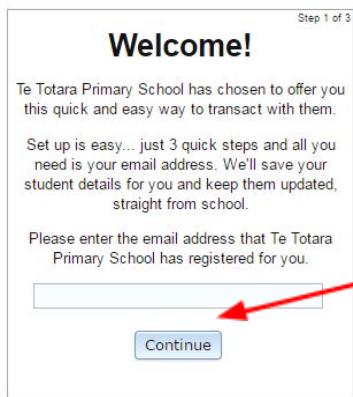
Step 1 of 3

Welcome!

Te Totara Primary School has chosen to offer you this quick and easy way to transact with them.

Set up is easy... just 3 quick steps and all you need is your email address. We'll save your student details for you and keep them updated, straight from school.

Please enter the email address that Te Totara Primary School has registered for you.

Continue